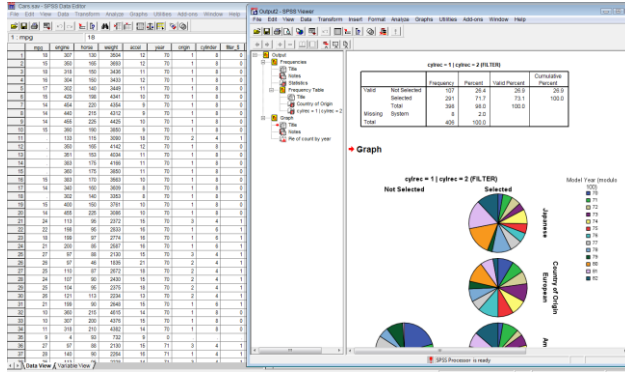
Cars.sav - SPSS Data Editor

File Edit View Data Transform Analyze Graphs Utilities Add-ons Window Help

1 : mpg 18

| | mpg | engine | horse | weight | accel | year | origin | cylinder | filter_$ |
|---|---|---|---|---|---|---|---|---|---|
| 1 | 18 | 307 | 130 | 3504 | 12 | 70 | 1 | 8 | 0 |
| 2 | 15 | 350 | 165 | 3693 | 12 | 70 | 1 | 8 | 0 |
| 3 | 18 | 318 | 150 | 3436 | 11 | 70 | 1 | 8 | 0 |
| 4 | 16 | 304 | 150 | 3433 | 12 | 70 | 1 | 8 | 0 |
| 5 | 17 | 302 | 140 | 3449 | 11 | 70 | 1 | 8 | 0 |
| 6 | 15 | 429 | 198 | 4341 | 10 | 70 | 1 | 8 | 0 |
| 7 | 14 | 454 | 220 | 4354 | 9 | 70 | 1 | 8 | 0 |
| 8 | 14 | 440 | 215 | 4312 | 9 | 70 | 1 | 8 | 0 |
| 9 | 14 | 455 | 225 | 4425 | 10 | 70 | 1 | 8 | 0 |
| 10 | 15 | 390 | 190 | 3850 | 9 | 70 | 1 | 8 | 0 |
| 11 | | 133 | 115 | 3090 | 18 | 70 | 2 | 4 | 1 |
| 12 | | 350 | 165 | 4142 | 12 | 70 | 1 | 8 | 0 |
| 13 | | 351 | 153 | 4034 | 11 | 70 | 1 | 8 | 0 |
| 14 | | 383 | 175 | 4166 | 11 | 70 | 1 | 8 | 0 |
| 15 | | 360 | 175 | 3850 | 11 | 70 | 1 | 8 | 0 |
| 16 | 15 | 383 | 170 | 3563 | 10 | 70 | 1 | 8 | 0 |
| 17 | 14 | 340 | 160 | 3609 | 8 | 70 | 1 | 8 | 0 |
| 18 | | 302 | 140 | 3353 | 8 | 70 | 1 | 8 | 0 |
| 19 | 15 | 400 | 150 | 3761 | 10 | 70 | 1 | 8 | 0 |
| 20 | 14 | 455 | 225 | 3086 | 10 | 70 | 1 | 8 | 0 |
| 21 | 24 | 113 | 95 | 2372 | 15 | 70 | 3 | 4 | 1 |
| 22 | 22 | 198 | 95 | 2833 | 16 | 70 | 1 | 6 | 1 |
| 23 | 18 | 199 | 97 | 2774 | 16 | 70 | 1 | 6 | 1 |
| 24 | 21 | 200 | 85 | 2587 | 16 | 70 | 1 | 6 | 1 |
| 25 | 27 | 97 | 88 | 2130 | 15 | 70 | 3 | 4 | 1 |
| 26 | 26 | 97 | 46 | 1835 | 21 | 70 | 2 | 4 | 1 |
| 27 | 25 | 110 | 87 | 2672 | 18 | 70 | 2 | 4 | 1 |
| 28 | 24 | 107 | 90 | 2430 | 15 | 70 | 2 | 4 | 1 |
| 29 | 25 | 104 | 95 | 2375 | 18 | 70 | 2 | 4 | 1 |
| 30 | 26 | 121 | 113 | 2234 | 13 | 70 | 2 | 4 | 1 |
| 31 | 21 | 199 | 90 | 2648 | 15 | 70 | 1 | 6 | 1 |
| 32 | 10 | 360 | 215 | 4615 | 14 | 70 | 1 | 8 | 0 |
| 33 | 10 | 307 | 200 | 4376 | 15 | 70 | 1 | 8 | 0 |
| 34 | 11 | 318 | 210 | 4382 | 14 | 70 | 1 | 8 | 0 |
| 35 | 9 | 4 | 93 | 732 | 9 | | | 0 | |
| 36 | 27 | 97 | 88 | 2130 | 15 | 71 | 3 | 4 | 1 |
| 37 | 28 | 140 | 90 | 2264 | 16 | 71 | 1 | 4 | 1 |

Data View | Variable View

Output2 - SPSS Viewer

File Edit View Data Transform Insert Format Analyze Graphs Utilities Add-ons Window Help

Output
Frequencies
Title
Notes
Statistics
Frequency Table
Title
Country of Origin
cylrec = 1 | cylrec = 2
Graph
Title
Notes
Pie of count by year

cylrec = 1 | cylrec = 2 (FILTER)

| | | Frequency | Percent | Valid Percent | Cumulative Percent |
|---|---|---|---|---|---|
| Valid | Not Selected | 107 | 26.4 | 26.9 | 26.9 |
| | Selected | 291 | 71.7 | 73.1 | 100.0 |
| | Total | 398 | 98.0 | 100.0 | |
| Missing | System | 8 | 2.0 | | |
| Total | | 406 | 100.0 | | |

Graph

cylrec = 1 | cylrec = 2 (FILTER)

Not Selected

Selected

Model Year (modulo 100)

70
71
72
73
74
75
76
77
78
79
80
81
82

Japanese

Country of Origin

European

Am

SPSS Processor is ready